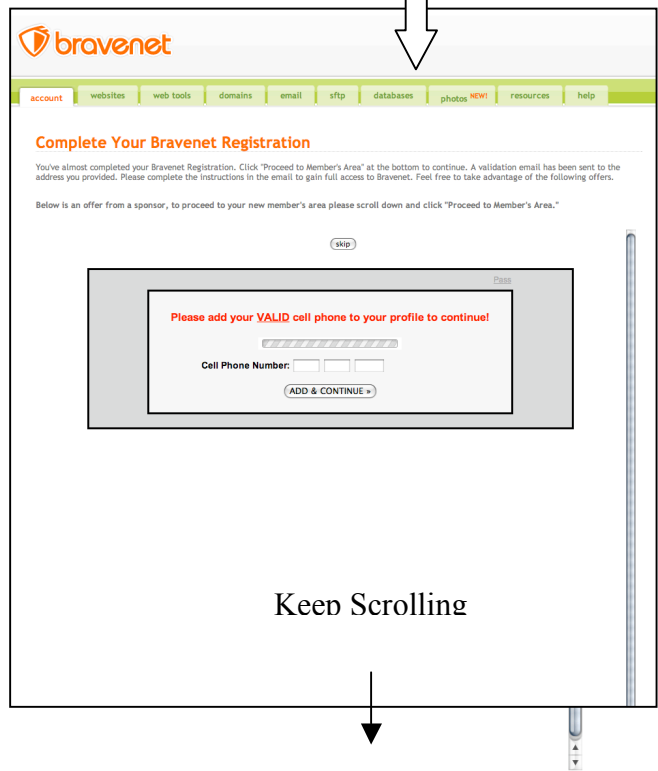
bravenet

account | websites | web tools | domains | email | sftp | databases | photos NEW! | resources | help

Complete Your Bravenet Registration

You've almost completed your Bravenet Registration. Click "Proceed to Member's Area" at the bottom to continue. A validation email has been sent to the address you provided. Please complete the instructions in the email to gain full access to Bravenet. Feel free to take advantage of the following offers.

Below is an offer from a sponsor, to proceed to your new member's area please scroll down and click "Proceed to Member's Area."

skip

Pass

Please add your VALID cell phone to your profile to continue!

Cell Phone Number:

ADD & CONTINUE »

Keep Scrolling